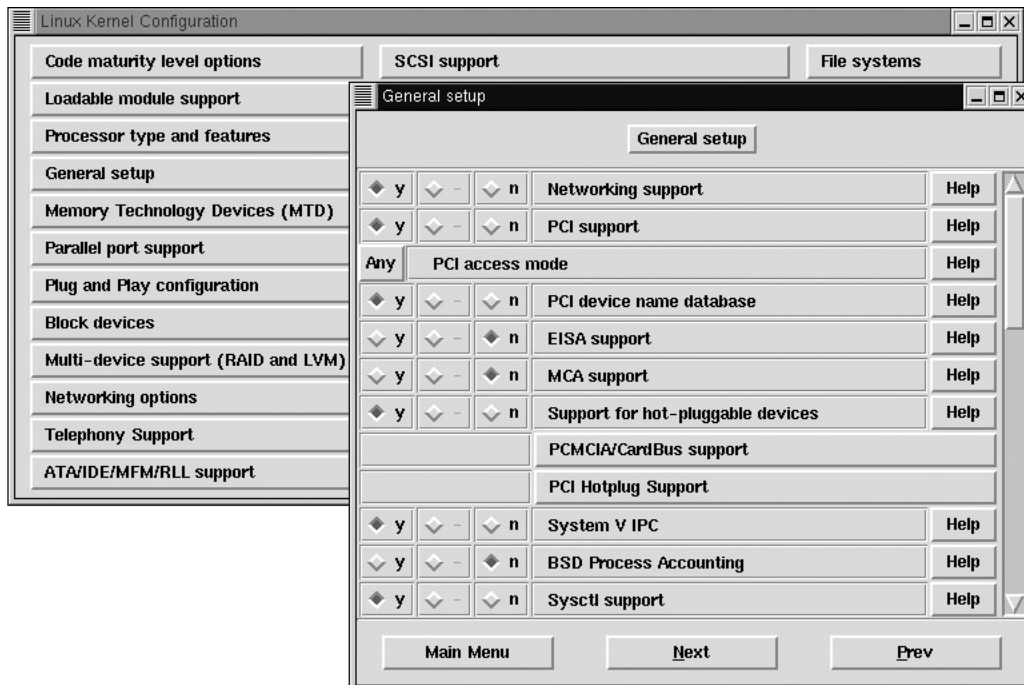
Linux Kernel Configuration

Code maturity level options
SCSI support
File systems
Loadable module support
Processor type and features
General setup
Memory Technology Devices (MTD)
Parallel port support
Plug and Play configuration
Block devices
Multi-device support (RAID and LVM)
Networking options
Telephony Support
ATA/IDE/MFM/RLL support

General setup

General setup

| | | | | |
|---|---|---|---|---|
| y | - | n | Networking support | Help |
| y | - | n | PCI support | Help |
| Any | | | PCI access mode | Help |
| y | - | n | PCI device name database | Help |
| y | - | n | EISA support | Help |
| y | - | n | MCA support | Help |
| y | - | n | Support for hot-pluggable devices | Help |
| | | | PCMCIA/CardBus support | |
| | | | PCI Hotplug Support | |
| y | - | n | System V IPC | Help |
| y | - | n | BSD Process Accounting | Help |
| y | - | n | Sysctl support | Help |

Main Menu
Next
Prev